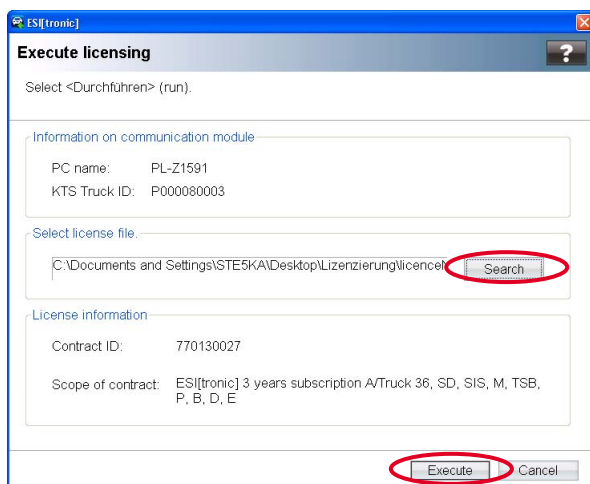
ESI[tronic]

Execute licensing

?

Select <Durchführen> (run).

Information on communication module

PC name: PL-Z1591

KTS Truck ID: P000080003

Select license file.

C:\Documents and Settings\STE5KA\Desktop\Lizenzierung\licence\

Search

License information

Contract ID: 770130027

Scope of contract: ESI[tronic] 3 years subscription A/Truck 36, SD, SIS, M, TSB, P, B, D, E

Execute

Cancel